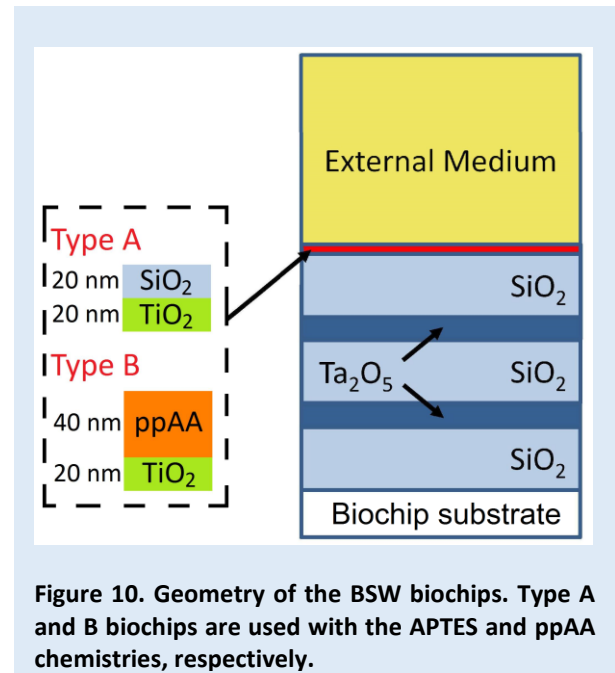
Type A
20 nm $SiO_2$
20 nm $TiO_2$
Type B
40 nm ppAA
20 nm $TiO_2$

External Medium
$SiO_2$
$Ta_2O_5$
$SiO_2$
$SiO_2$
Biochip substrate

Figure 10. Geometry of the BSW biochips. Type A and B biochips are used with the APTES and ppAA chemistries, respectively.